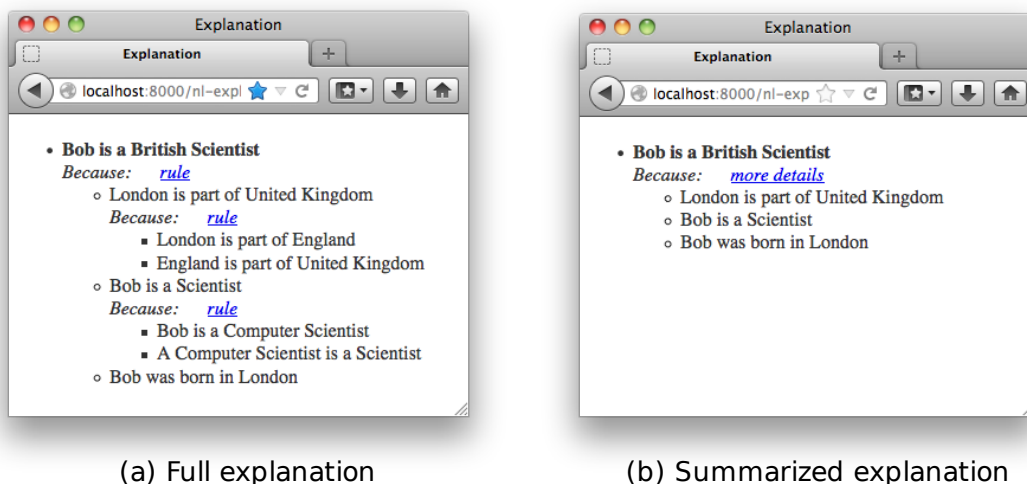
Explanation

Explanation

+

localhost:8000/nl-expl

- **Bob is a British Scientist**
  *Because:* *rule*
  - London is part of United Kingdom
    *Because:* *rule*
    - London is part of England
    - England is part of United Kingdom
  - Bob is a Scientist
    *Because:* *rule*
    - Bob is a Computer Scientist
    - A Computer Scientist is a Scientist
  - Bob was born in London

(a) Full explanation

Explanation

Explanation

+

localhost:8000/nl-exp

- **Bob is a British Scientist**
  *Because:* *more details*
  - London is part of United Kingdom
  - Bob is a Scientist
  - Bob was born in London

(b) Summarized explanation